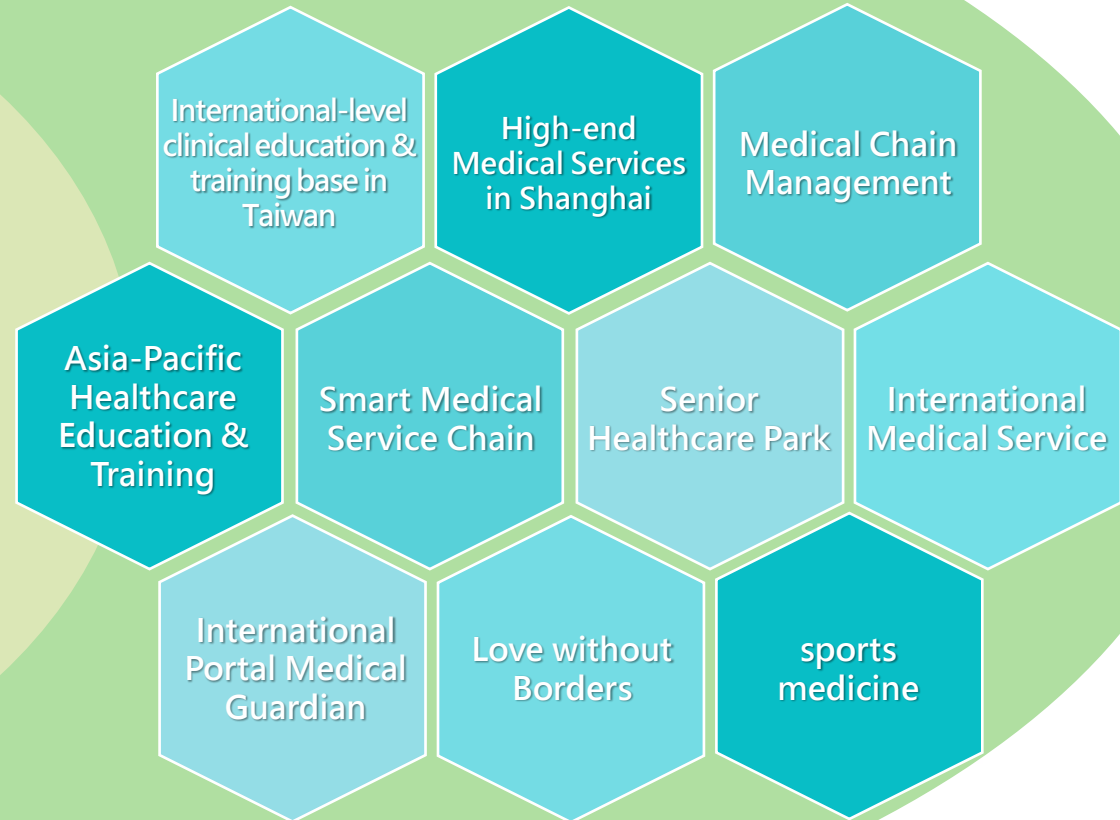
International-level clinical education & training base in Taiwan

High-end Medical Services in Shanghai

Medical Chain Management

Asia-Pacific Healthcare Education & Training

Smart Medical Service Chain

Senior Healthcare Park

International Medical Service

International Portal Medical Guardian

Love without Borders

sports medicine